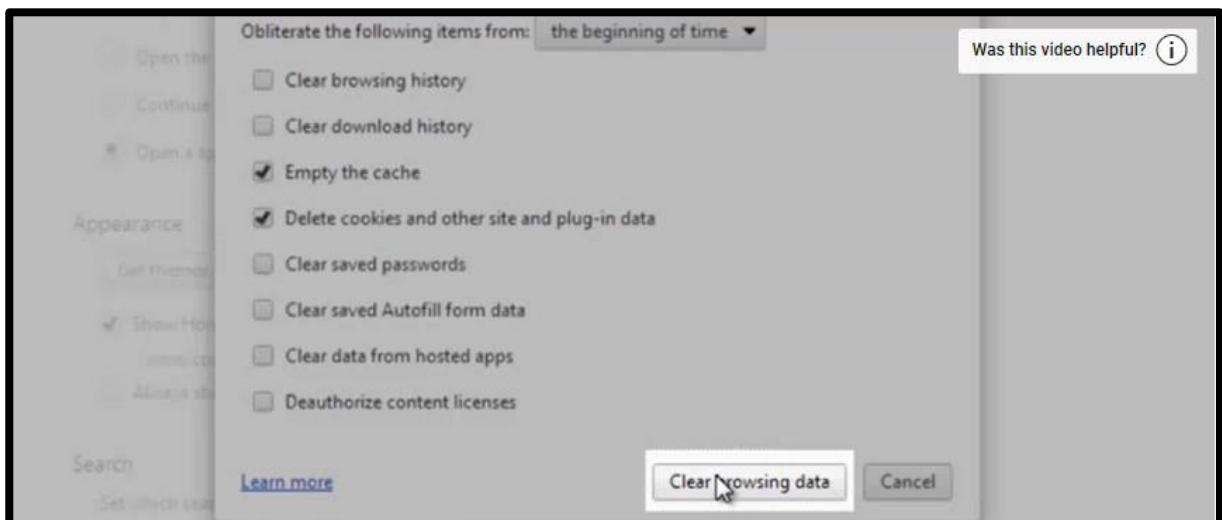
Open the
Continue
Open a sp

Appearance

Get themes

Show Ho

Always sh

Search

Set which sea

Obliterate the following items from: the beginning of time

Clear browsing history

Clear download history

Empty the cache

Delete cookies and other site and plug-in data

Clear saved passwords

Clear saved Autofill form data

Clear data from hosted apps

Deauthorize content licenses

Learn more

Clear browsing data

Cancel

Was this video helpful?